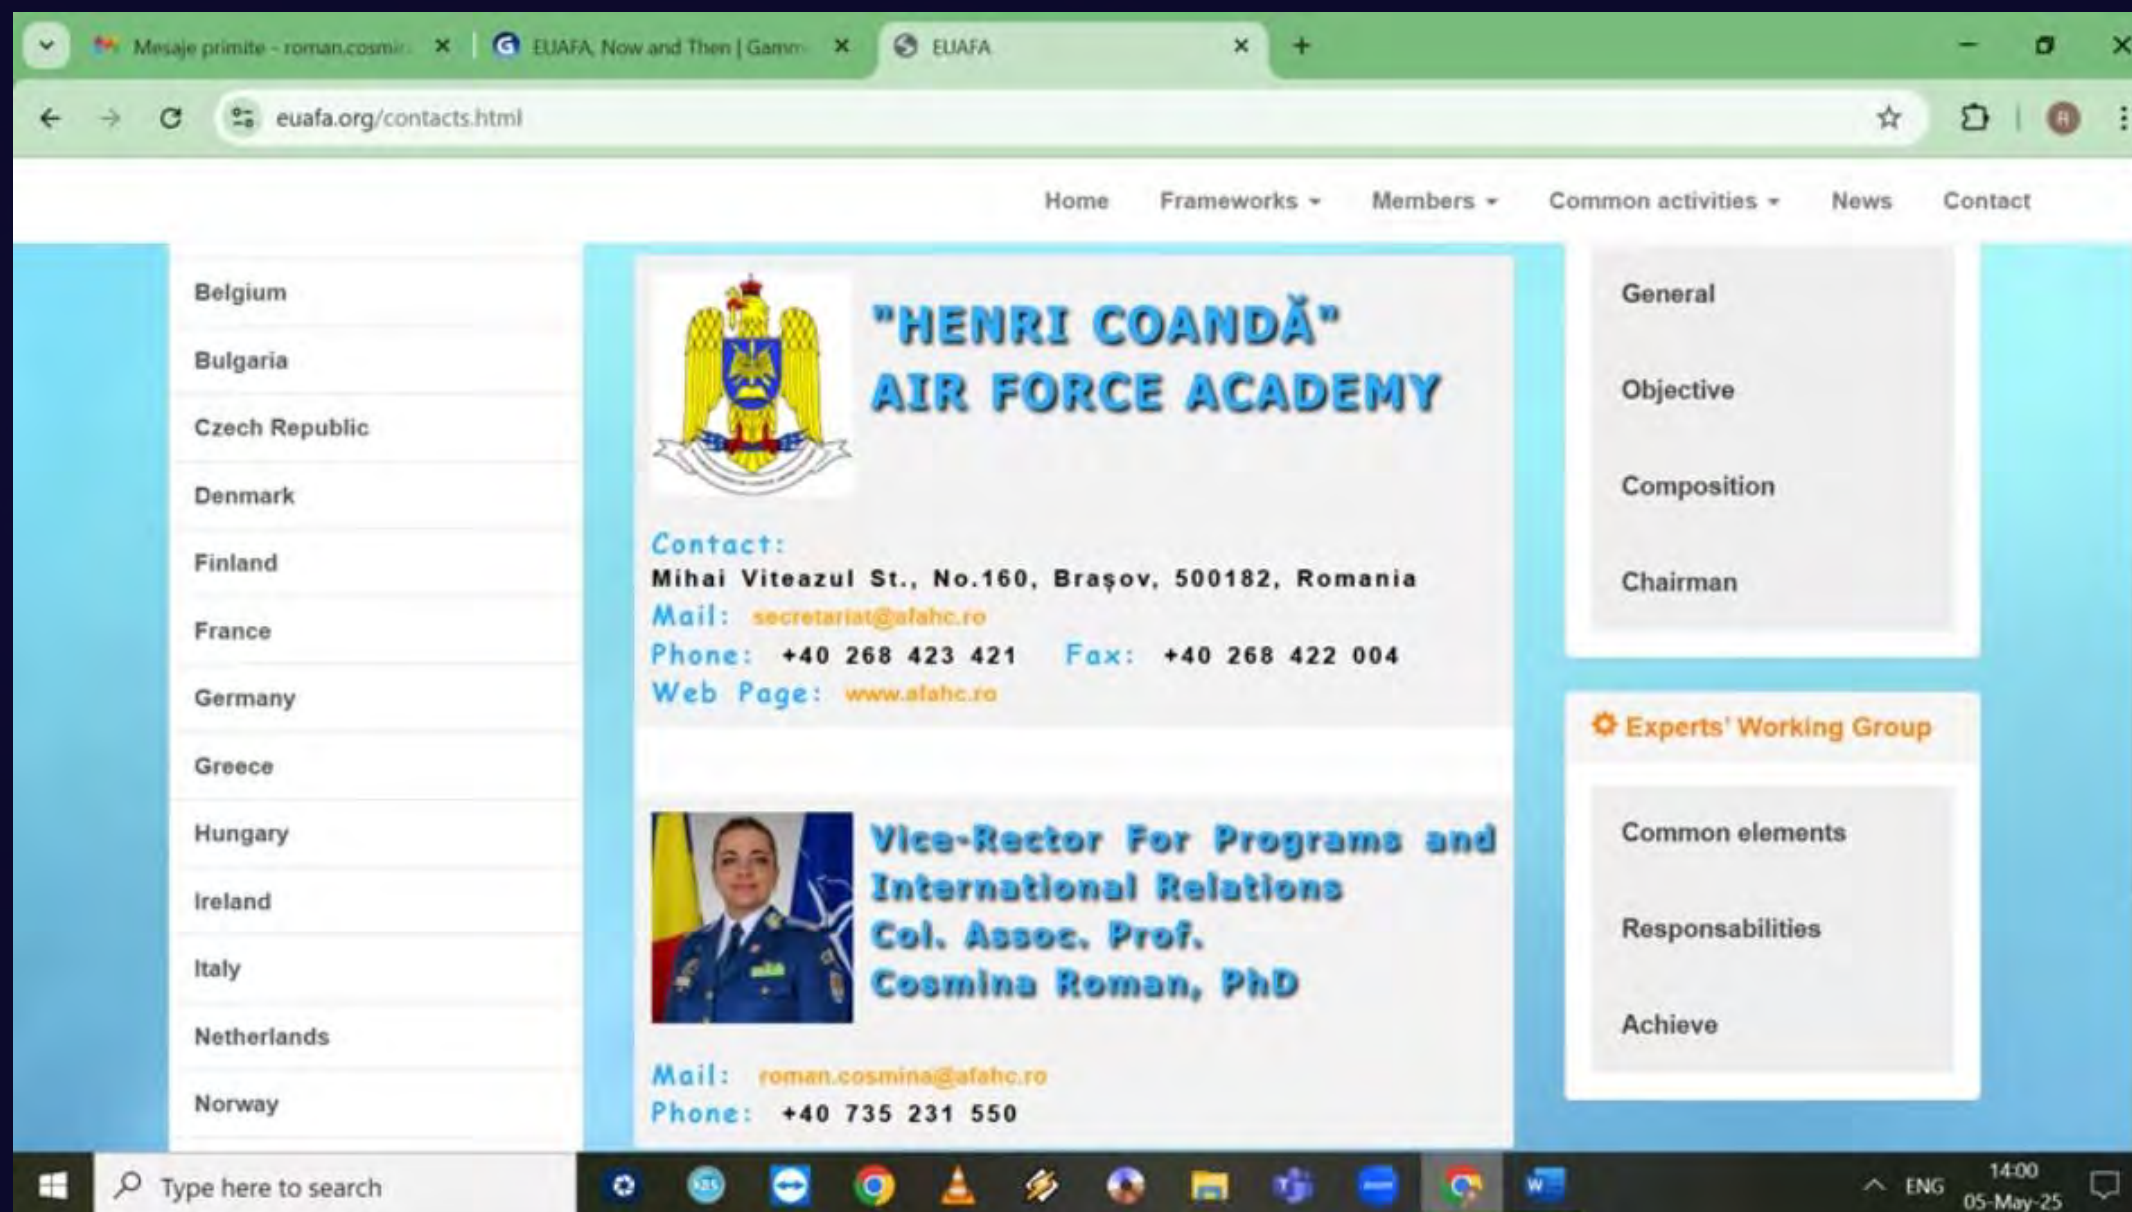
Mesaje primite - roman.cosmi
EUAFA, Now and Then | Gamm
EUAFA

euafa.org/contacts.html

Home Frameworks Members Common activities News Contact

Belgium
Bulgaria
Czech Republic
Denmark
Finland
France
Germany
Greece
Hungary
Ireland
Italy
Netherlands
Norway

"HENRI COANDĂ" AIR FORCE ACADEMY

Contact:
Mihai Viteazul St., No.160, Brașov, 500182, Romania
Mail: secretariat@afahc.ro
Phone: +40 268 423 421 Fax: +40 268 422 004
Web Page: www.afahc.ro

Vice-Rector For Programs and International Relations
Col. Assoc. Prof.
Cosmina Roman, PhD

Mail: roman.cosmina@afahc.ro
Phone: +40 735 231 550

General
Objective
Composition
Chairman

Experts' Working Group

Common elements
Responsabilities
Achieve

Type here to search
ENG 14:00 05-May-25